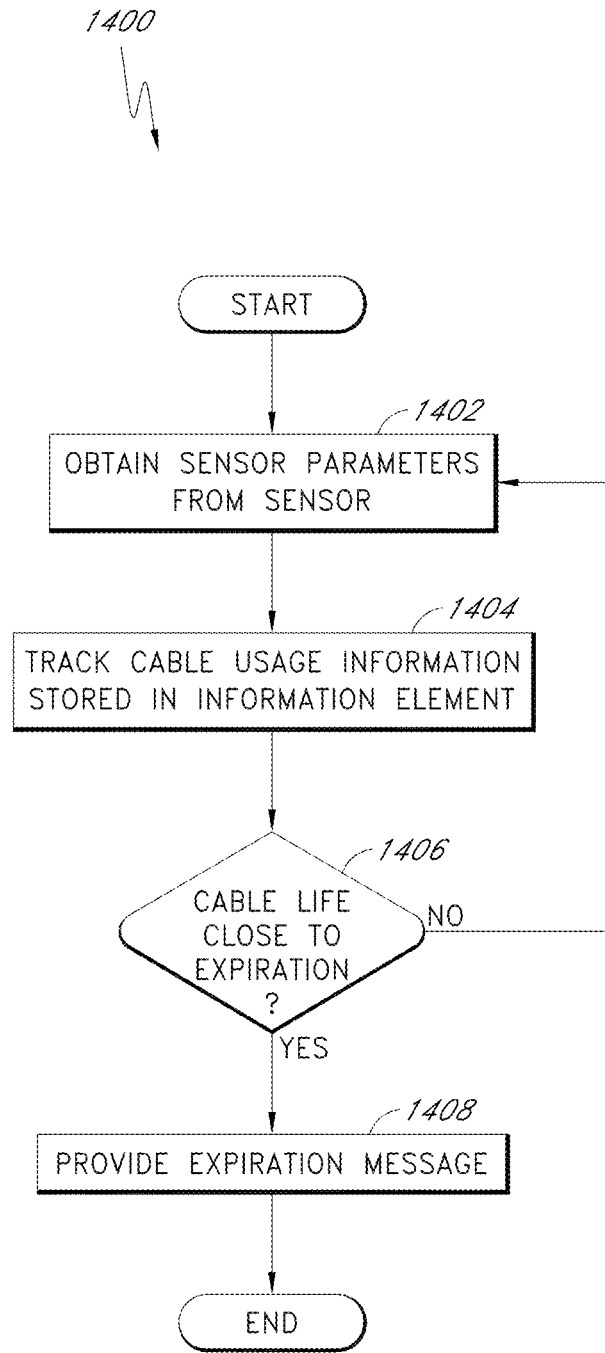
1400

START

1402

OBTAIN SENSOR PARAMETERS FROM SENSOR

1404

TRACK CABLE USAGE INFORMATION STORED IN INFORMATION ELEMENT

1406

CABLE LIFE CLOSE TO EXPIRATION ?

NO

YES

1408

PROVIDE EXPIRATION MESSAGE

END